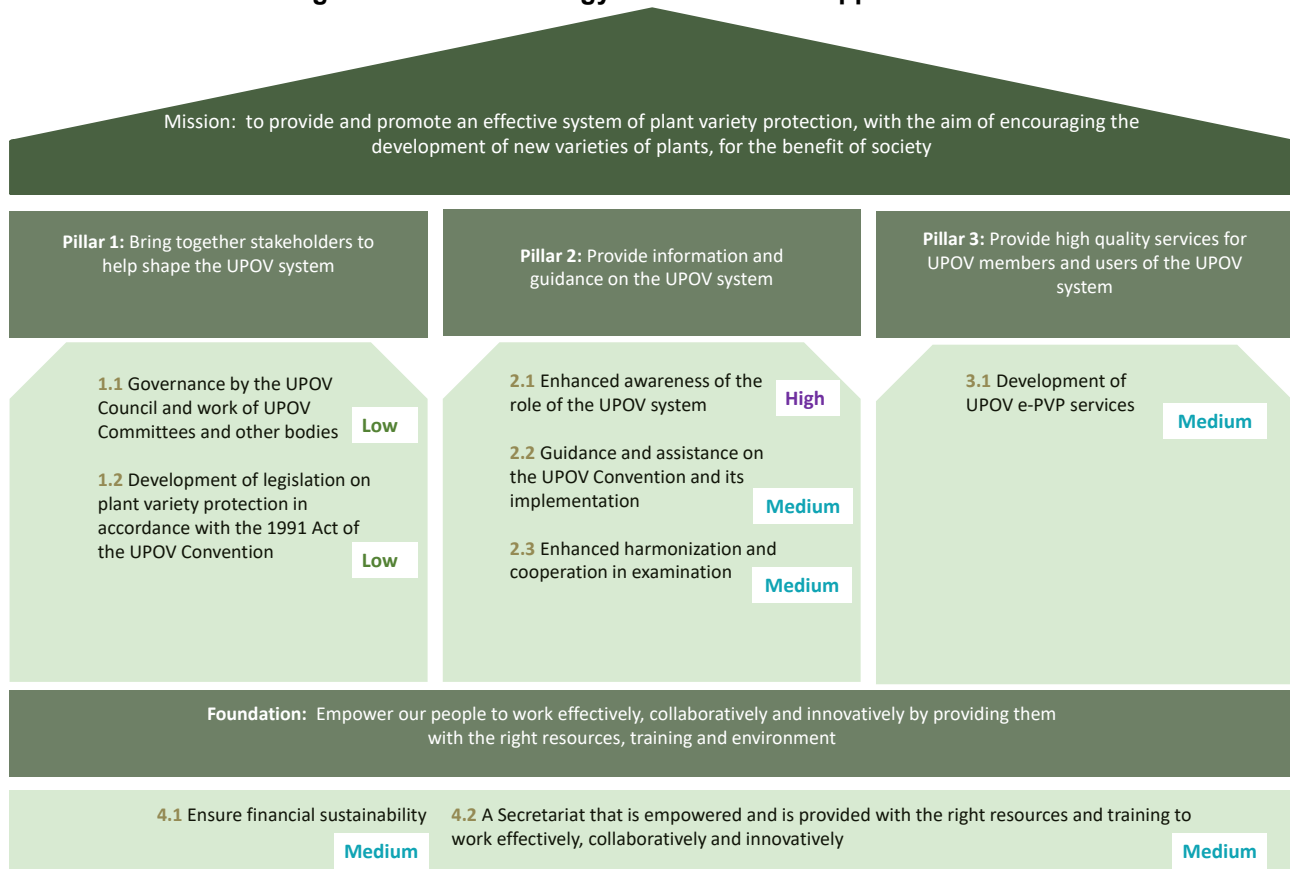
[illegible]

Mission: to provide and promote an effective system of plant variety protection, with the aim of encouraging the development of new varieties of plants, for the benefit of society

**Pillar 1:** Bring together stakeholders to help shape the UPOV system

1.1 Governance by the UPOV Council and work of UPOV Committees and other bodies

Low

1.2 Development of legislation on plant variety protection in accordance with the 1991 Act of the UPOV Convention

Low

**Pillar 2:** Provide information and guidance on the UPOV system

2.1 Enhanced awareness of the role of the UPOV system

High

2.2 Guidance and assistance on the UPOV Convention and its implementation

Medium

2.3 Enhanced harmonization and cooperation in examination

Medium

**Pillar 3:** Provide high quality services for UPOV members and users of the UPOV system

3.1 Development of UPOV e-PVP services

Medium

**Foundation:** Empower our people to work effectively, collaboratively and innovatively by providing them with the right resources, training and environment

4.1 Ensure financial sustainability

Medium

4.2 A Secretariat that is empowered and is provided with the right resources and training to work effectively, collaboratively and innovatively

Medium